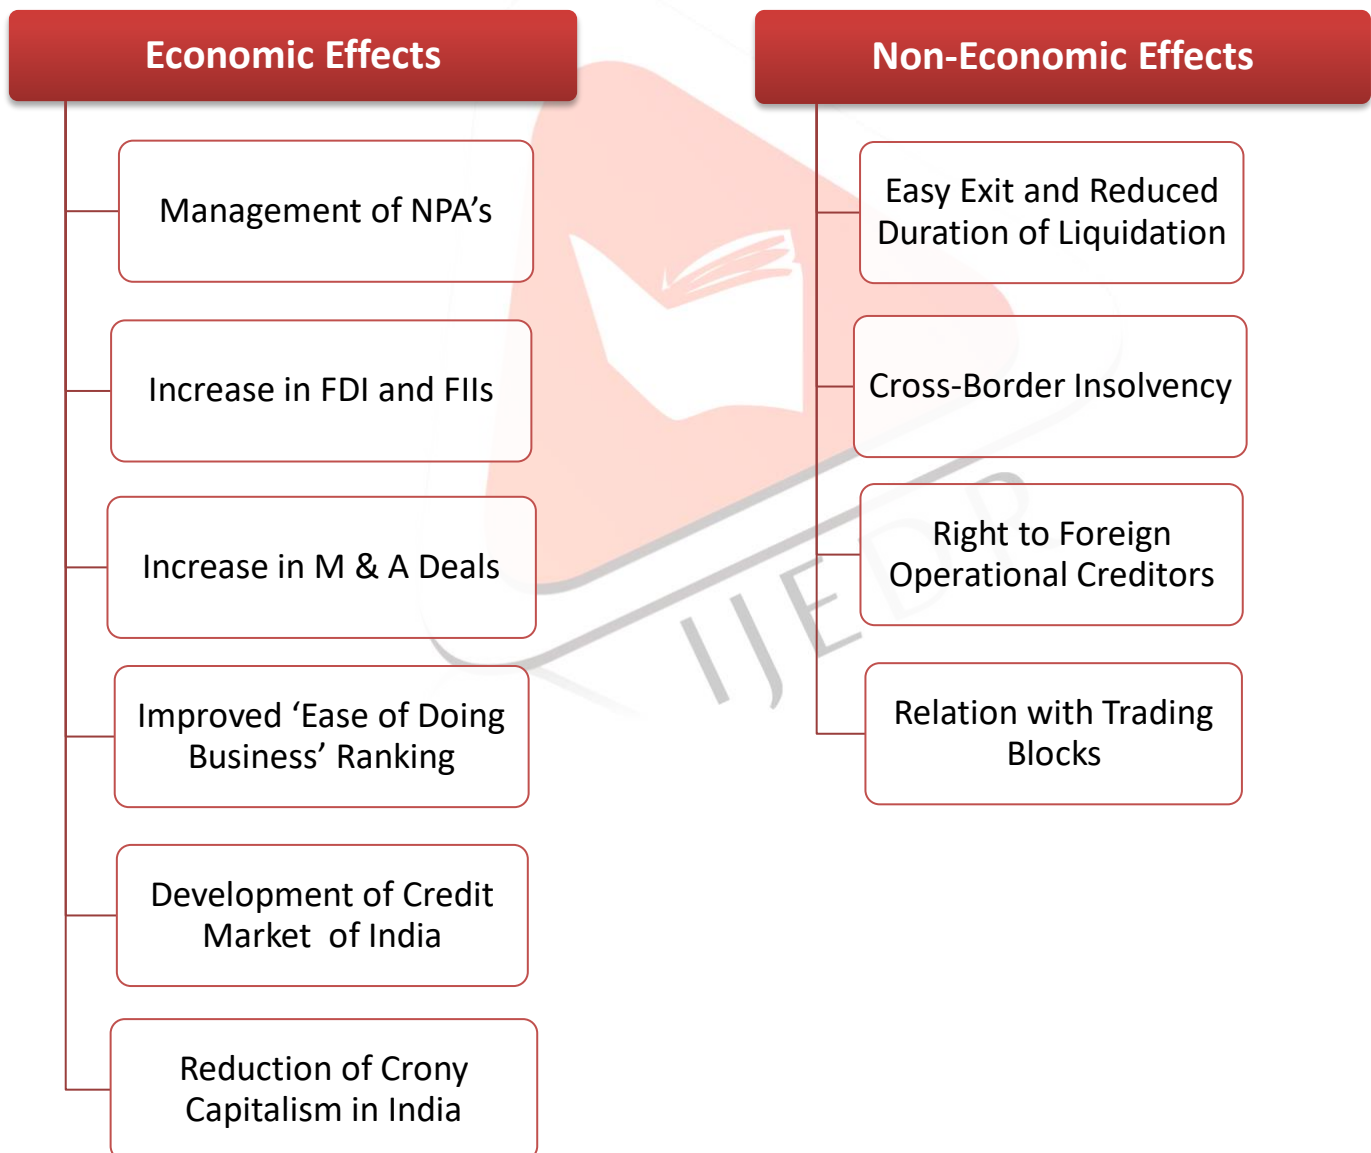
Economic Effects

Management of NPA’s

Increase in FDI and FIIs

Increase in M & A Deals

Improved ‘Ease of Doing Business’ Ranking

Development of Credit Market of India

Reduction of Crony Capitalism in India

Non-Economic Effects

Easy Exit and Reduced Duration of Liquidation

Cross-Border Insolvency

Right to Foreign Operational Creditors

Relation with Trading Blocks

IJEDR